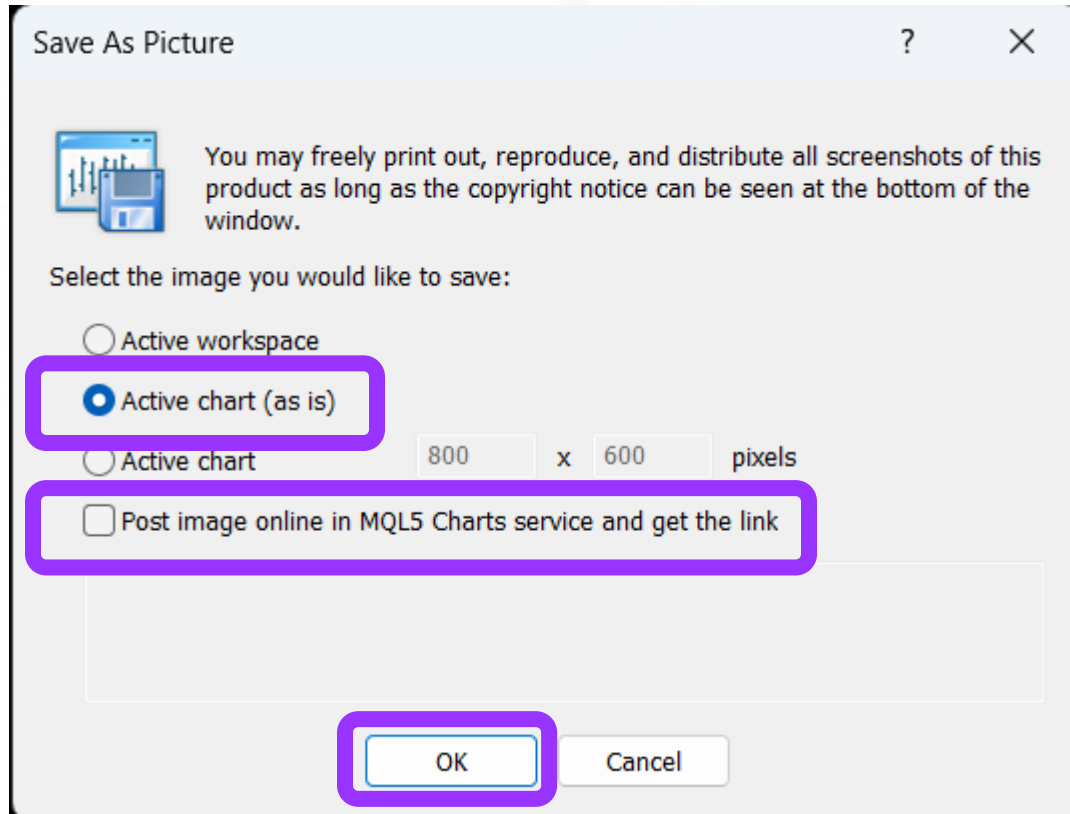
Save As Picture

?

×

You may freely print out, reproduce, and distribute all screenshots of this product as long as the copyright notice can be seen at the bottom of the window.

Select the image you would like to save:

Active workspace

Active chart (as is)

Active chart 800 x 600 pixels

Post image online in MQL5 Charts service and get the link

OK

Cancel